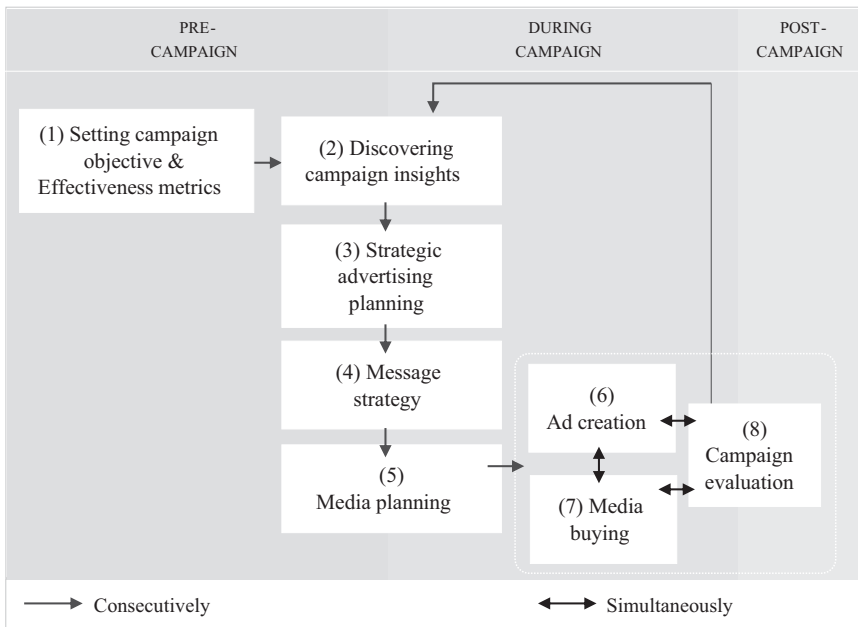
PRE-CAMPAIGN

DURING CAMPAIGN

POST-CAMPAIGN

(1) Setting campaign objective & Effectiveness metrics

(2) Discovering campaign insights

(3) Strategic advertising planning

(4) Message strategy

(5) Media planning

(6) Ad creation

(7) Media buying

(8) Campaign evaluation

Consecutively

Simultaneously